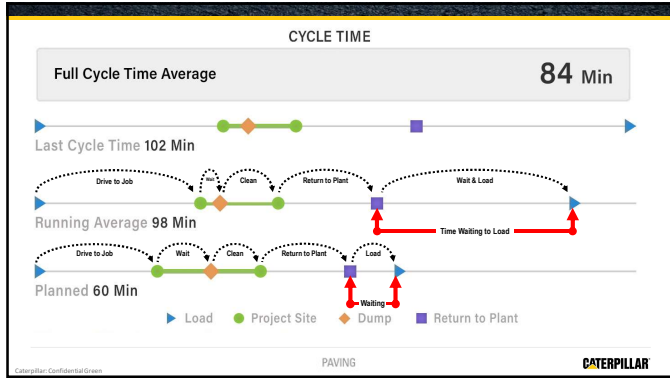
CYCLE TIME

Full Cycle Time Average

84 Min

Last Cycle Time 102 Min

Drive to Job

Wait

Clean

Return to Plant

Wait & Load

Running Average 98 Min

Time Waiting to Load

Drive to Job

Wait

Clean

Return to Plant

Load

Planned 60 Min

Waiting

Load

Project Site

Dump

Return to Plant

Caterpillar: Confidential Green

PAVING

CATERPILLAR